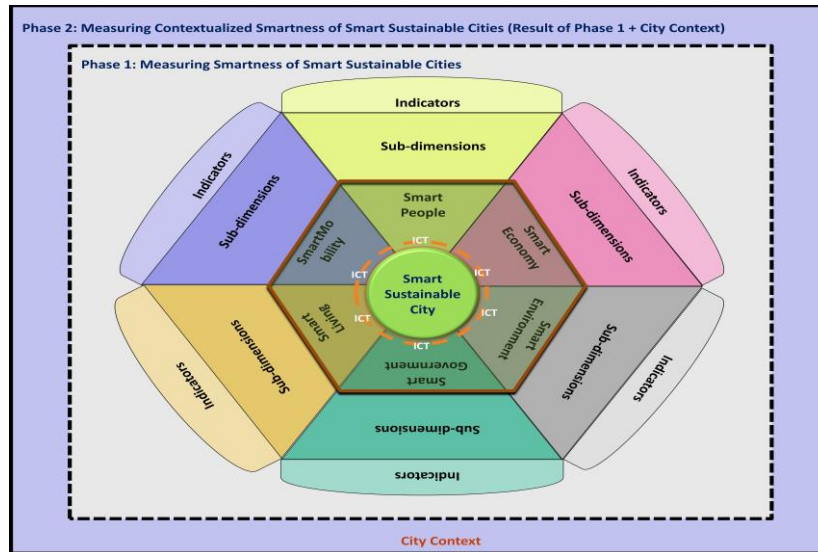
Phase 2: Measuring Contextualized Smartness of Smart Sustainable Cities (Result of Phase 1 + City Context)

Phase 1: Measuring Smartness of Smart Sustainable Cities

Indicators

Sub-dimensions

Indicators

Sub-dimensions

Indicators

Sub-dimensions

Smart People

SmartMobility

Smart Economy

ICT

ICT

ICT

ICT

ICT

ICT

Smart Sustainable City

Smart Living

Smart Environment

Smart Government

Sub-dimensions

Indicators

Sub-dimensions

Indicators

Sub-dimensions

Indicators

City Context